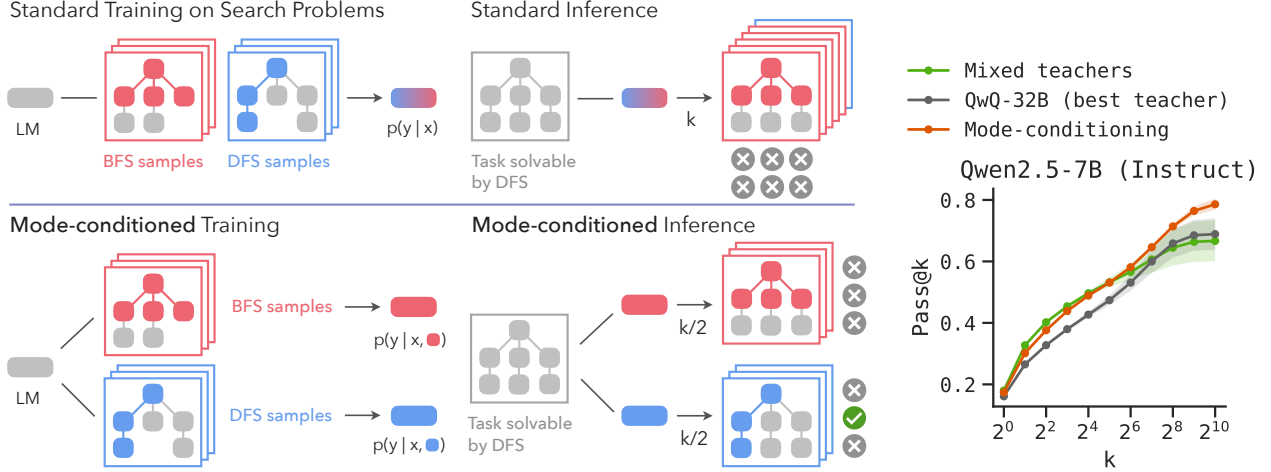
Standard Training on Search Problems

LM

BFS samples

DFS samples

$p(y \mid x)$

Standard Inference

Task solvable by DFS

k

Mode-conditioned Training

LM

BFS samples

$p(y \mid x, \bullet)$

DFS samples

$p(y \mid x, \bullet)$

Mode-conditioned Inference

Task solvable by DFS

k/2

k/2

Mixed teachers
QwQ-32B (best teacher)
Mode-conditioning

Qwen2.5-7B (Instruct)

Pass@k

0.8
0.6
0.4
0.2

$2^0$ $2^2$ $2^4$ $2^6$ $2^8$ $2^{10}$

k